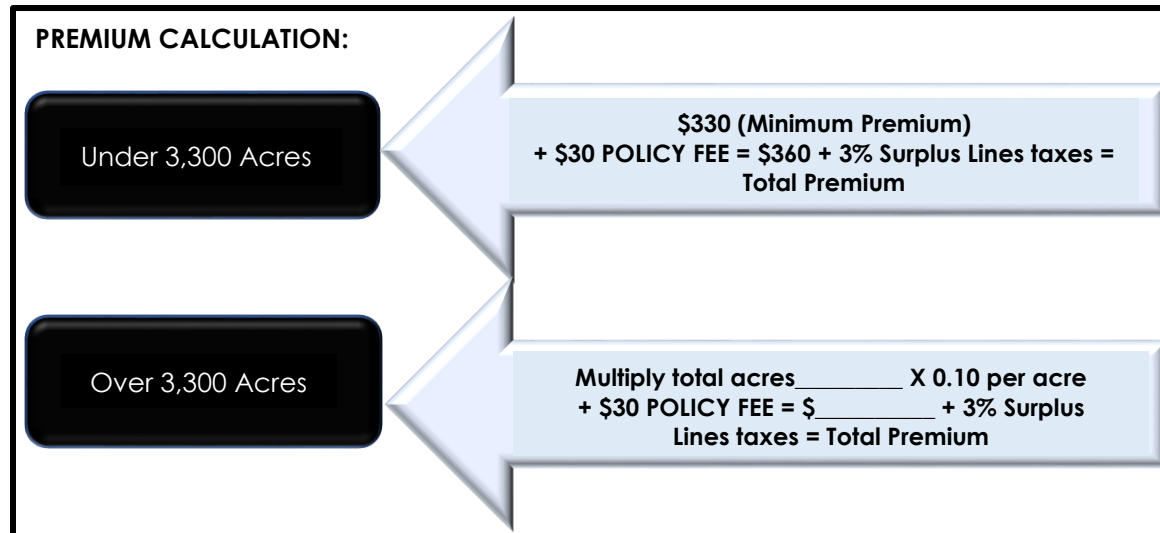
PREMIUM CALCULATION:

Under 3,300 Acres

\$330 (Minimum Premium)
+ \$30 POLICY FEE = \$360 + 3% Surplus Lines taxes = Total Premium

Over 3,300 Acres

Multiply total acres_________ X 0.10 per acre + \$30 POLICY FEE = \$__________ + 3% Surplus Lines taxes = Total Premium